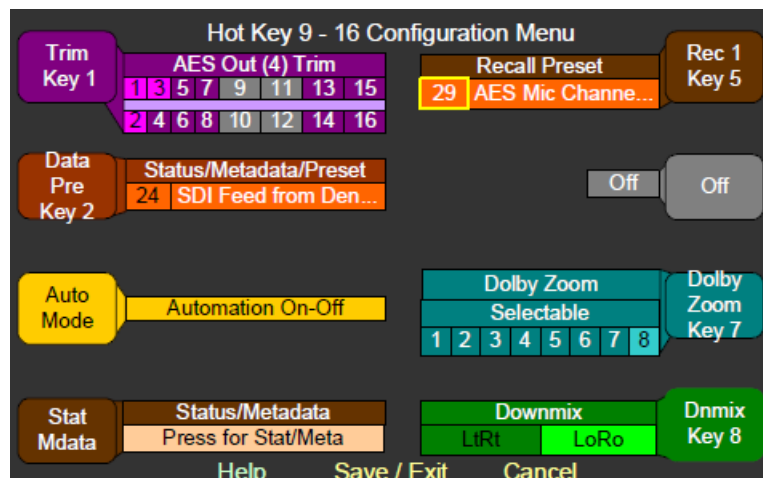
Hot Key 9 - 16 Configuration Menu

Trim Key 1

AES Out (4) Trim

| 1 | 3 | 5 | 7 | 9 | 11 | 13 | 15 |
|---|---|---|---|---|---|---|---|
| 2 | 4 | 6 | 8 | 10 | 12 | 14 | 16 |

Recall Preset

29 AES Mic Channe...

Rec 1 Key 5

Data Pre Key 2

Status/Metadata/Preset

24 SDI Feed from Den...

Off

Off

Auto Mode

Automation On-Off

Dolby Zoom

Selectable

1 2 3 4 5 6 7 8

Dolby Zoom Key 7

Stat Mdata

Status/Metadata

Press for Stat/Meta

Downmix

LtRt LoRo

Dnmix Key 8

Help Save / Exit Cancel